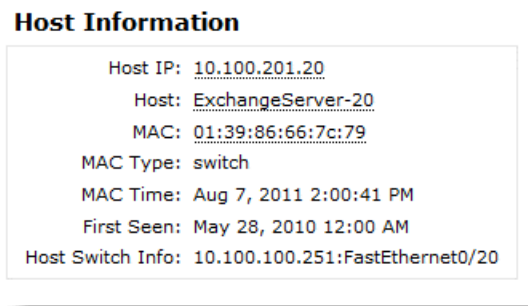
Host Information

| | |
|---|---|
| Host IP: | 10.100.201.20 |
| Host: | ExchangeServer-20 |
| MAC: | 01:39:86:66:7c:79 |
| MAC Type: | switch |
| MAC Time: | Aug 7, 2011 2:00:41 PM |
| First Seen: | May 28, 2010 12:00 AM |
| Host Switch Info: | 10.100.100.251:FastEthernet0/20 |